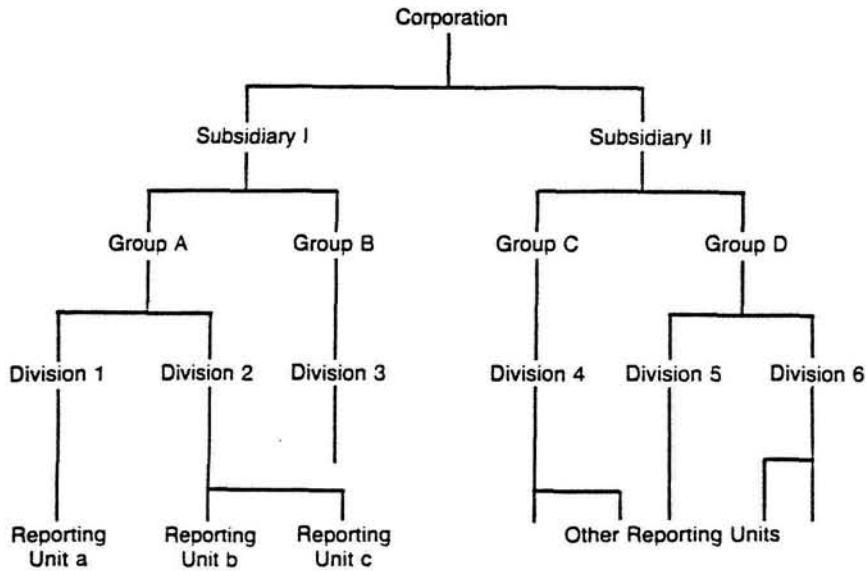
Corporation

Subsidiary I

Subsidiary II

Group A

Group B

Group C

Group D

Division 1

Division 2

Division 3

Division 4

Division 5

Division 6

Reporting Unit a

Reporting Unit b

Reporting Unit c

Other Reporting Units